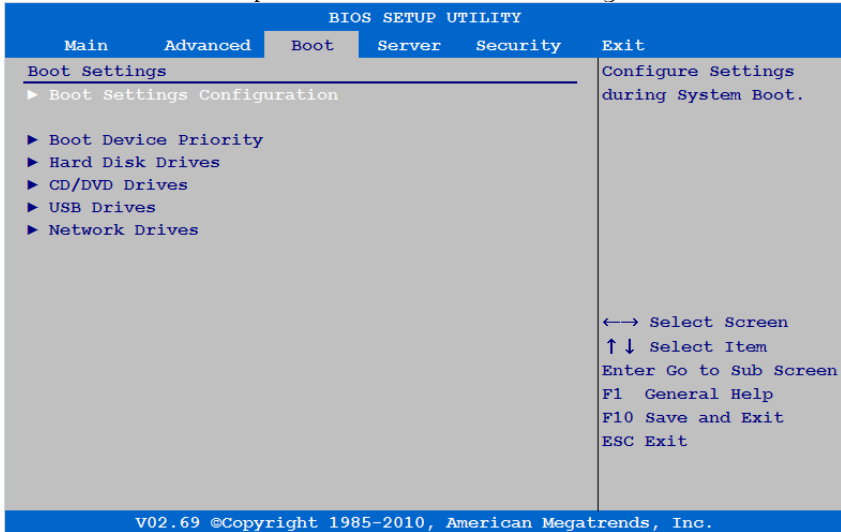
BIOS SETUP UTILITY

Main Advanced Boot Server Security Exit

Boot Settings

► Boot Settings Configuration

► Boot Device Priority
► Hard Disk Drives
► CD/DVD Drives
► USB Drives
► Network Drives

Configure Settings during System Boot.

←→ Select Screen
↑↓ Select Item
Enter Go to Sub Screen
F1 General Help
F10 Save and Exit
ESC Exit

V02.69 ©Copyright 1985-2010, American Megatrends, Inc.